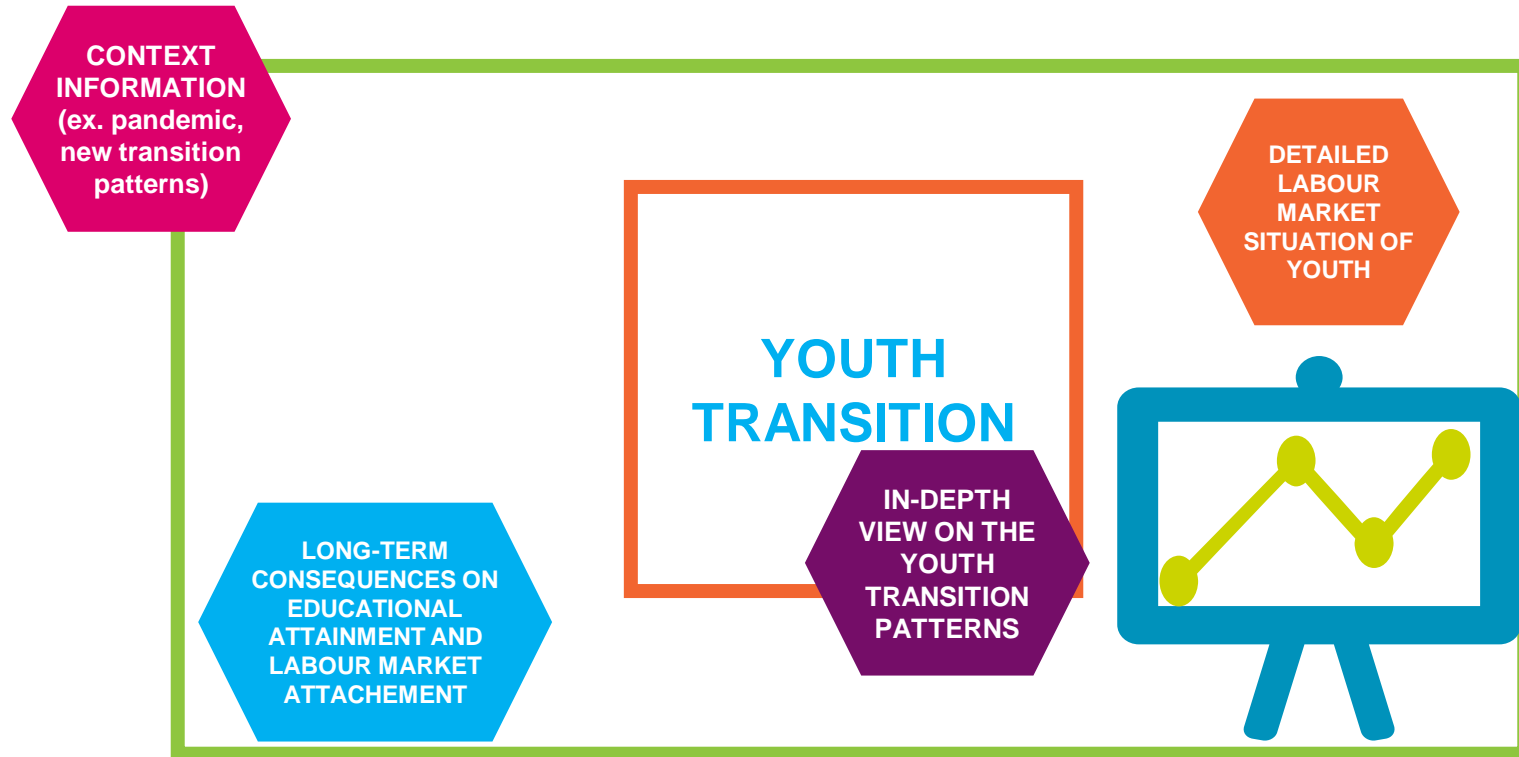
CONTEXT INFORMATION (ex. pandemic, new transition patterns)

DETAILED LABOUR MARKET SITUATION OF YOUTH

YOUTH TRANSITION

IN-DEPTH VIEW ON THE YOUTH TRANSITION PATTERNS

LONG-TERM CONSEQUENCES ON EDUCATIONAL ATTAINMENT AND LABOUR MARKET ATTACHEMENT